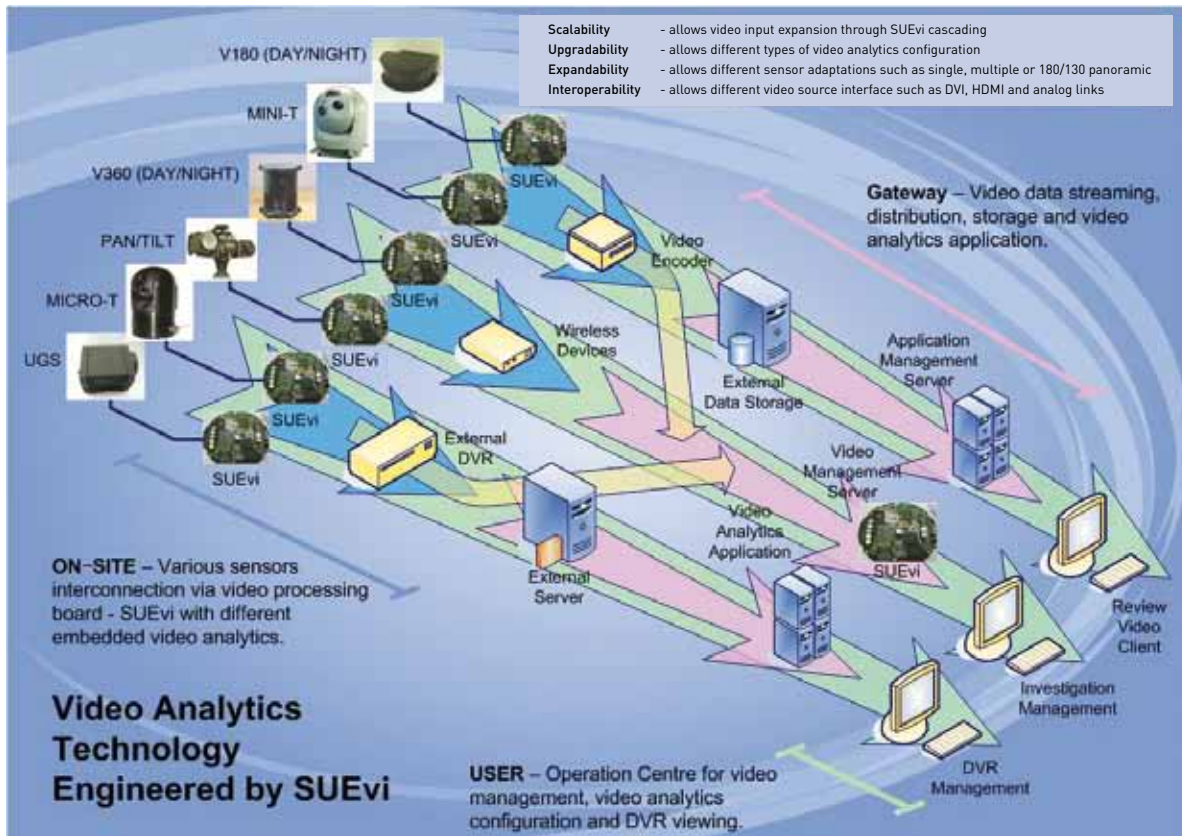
| | |
|---|---|
| **Scalability** | - allows video input expansion through SUEvi cascading |
| **Upgradability** | - allows different types of video analytics configuration |
| **Expandability** | - allows different sensor adaptations such as single, multiple or 180/130 panoramic |
| **Interoperability** | - allows different video source interface such as DVI, HDMI and analog links |

V180 (DAY/NIGHT)

MINI-T

V360 (DAY/NIGHT)

PAN/TILT

MICRO-T

UGS

SUEvi

SUEvi

SUEvi

SUEvi

SUEvi

SUEvi

Gateway – Video data streaming, distribution, storage and video analytics application.

Video Encoder

Wireless Devices

External Data Storage

Application Management Server

External DVR

Video Management Server

Video Analytics Application

SUEvi

External Server

Review Video Client

Investigation Management

DVR Management

ON-SITE – Various sensors interconnection via video processing board - SUEvi with different embedded video analytics.

Video Analytics Technology Engineered by SUEvi

USER – Operation Centre for video management, video analytics configuration and DVR viewing.